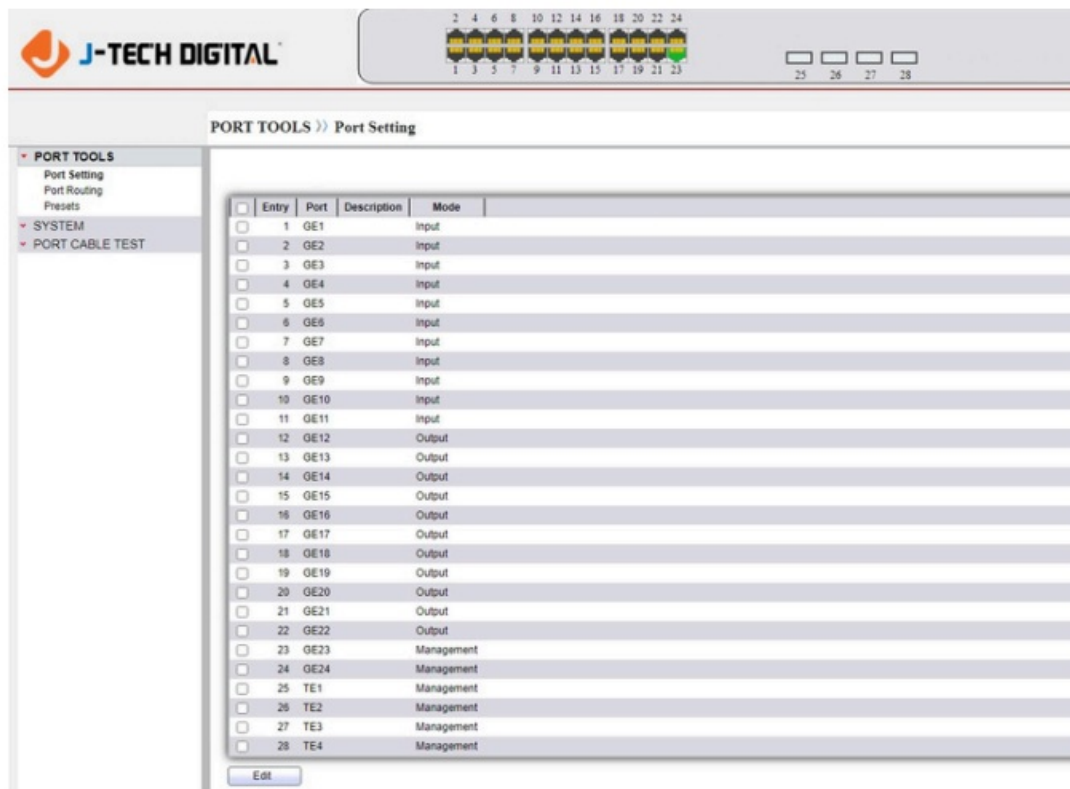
J-TECH DIGITAL

2 4 6 8 10 12 14 16 18 20 22 24
1 3 5 7 9 11 13 15 17 19 21 23
25 26 27 28

PORT TOOLS ›› Port Setting

PORT TOOLS
Port Setting
Port Routing
Presets
SYSTEM
PORT CABLE TEST

| | Entry | Port | Description | Mode |
|---|---|---|---|---|
| | 1 | GE1 | | Input |
| | 2 | GE2 | | Input |
| | 3 | GE3 | | Input |
| | 4 | GE4 | | Input |
| | 5 | GE5 | | Input |
| | 6 | GE6 | | Input |
| | 7 | GE7 | | Input |
| | 8 | GE8 | | Input |
| | 9 | GE9 | | Input |
| | 10 | GE10 | | Input |
| | 11 | GE11 | | Input |
| | 12 | GE12 | | Output |
| | 13 | GE13 | | Output |
| | 14 | GE14 | | Output |
| | 15 | GE15 | | Output |
| | 16 | GE16 | | Output |
| | 17 | GE17 | | Output |
| | 18 | GE18 | | Output |
| | 19 | GE19 | | Output |
| | 20 | GE20 | | Output |
| | 21 | GE21 | | Output |
| | 22 | GE22 | | Output |
| | 23 | GE23 | | Management |
| | 24 | GE24 | | Management |
| | 25 | TE1 | | Management |
| | 26 | TE2 | | Management |
| | 27 | TE3 | | Management |
| | 28 | TE4 | | Management |

Edit